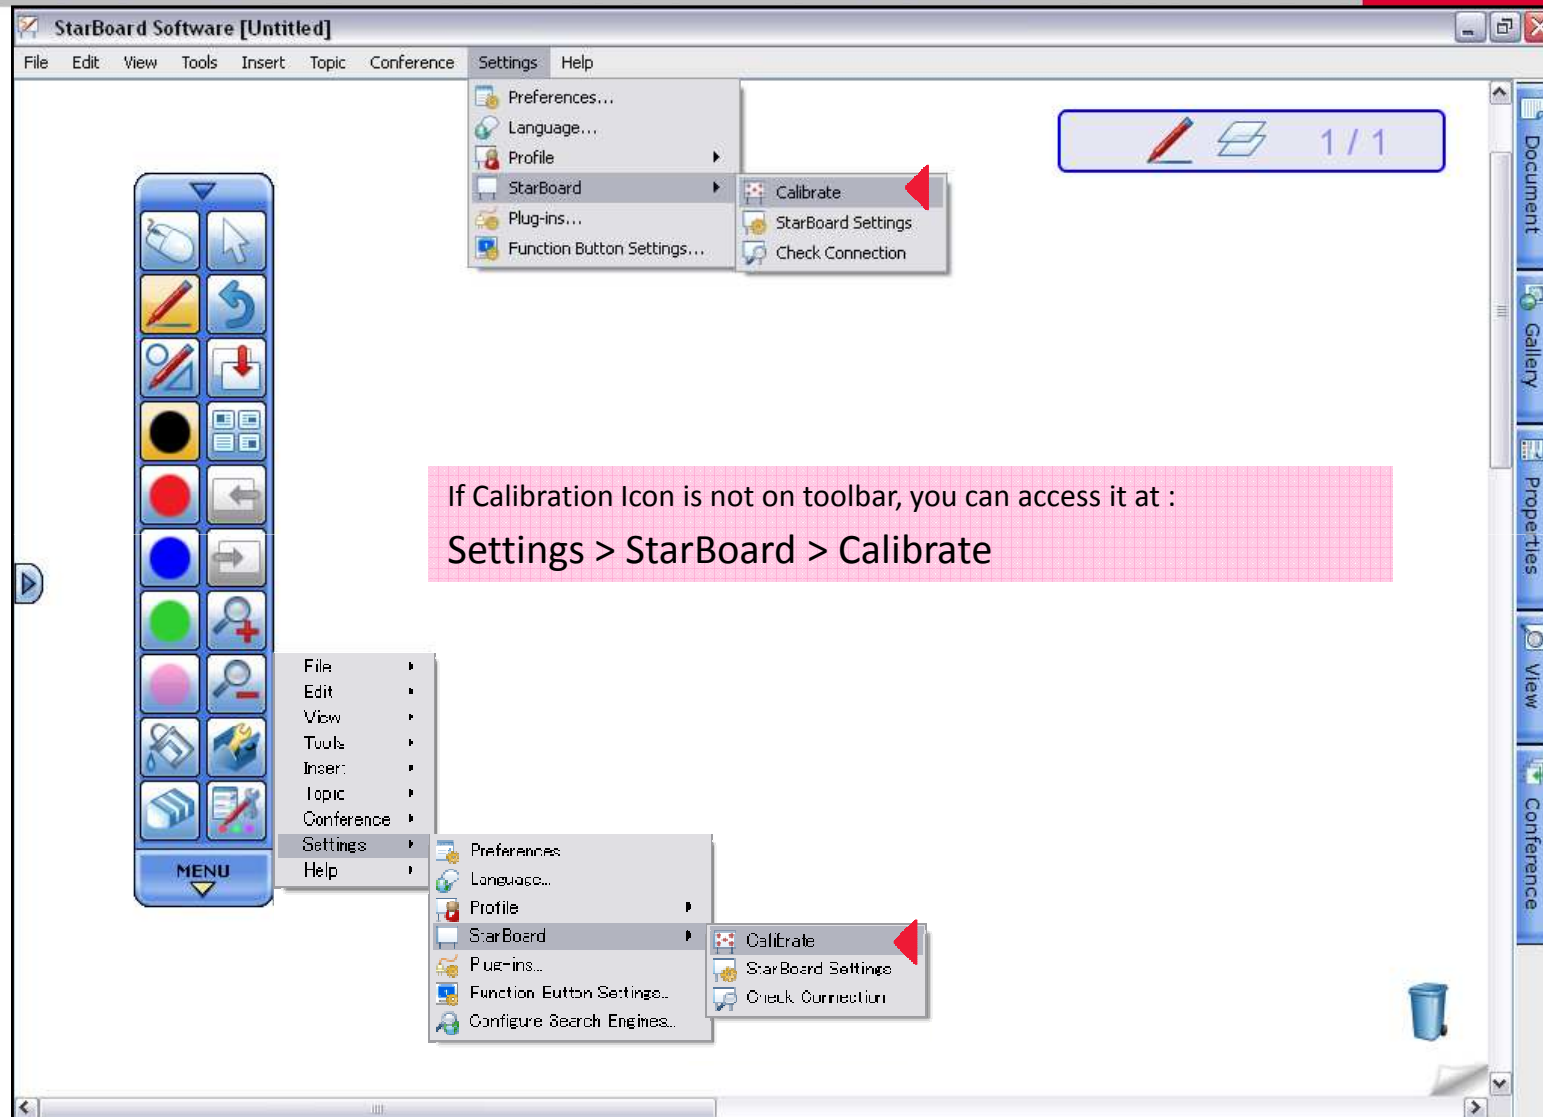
StarBoard Software [Untitled]

File Edit View Tools Insert Topic Conference Settings Help

Preferences...
Language...
Profile
StarBoard
Plug-ins...
Function Button Settings...

Calibrate
StarBoard Settings
Check Connection

1 / 1

Document
Gallery
Properties
View
Conference

If Calibration Icon is not on toolbar, you can access it at :

Settings > StarBoard > Calibrate

MENU

File
Edit
View
Tools
Insert
Topic
Conference
Settings
Help

Preferences
Language...
Profile
StarBoard
Plug-ins...
Function Button Settings...
Configure Search Engines...

Calibrate
StarBoard Settings
Check Connection